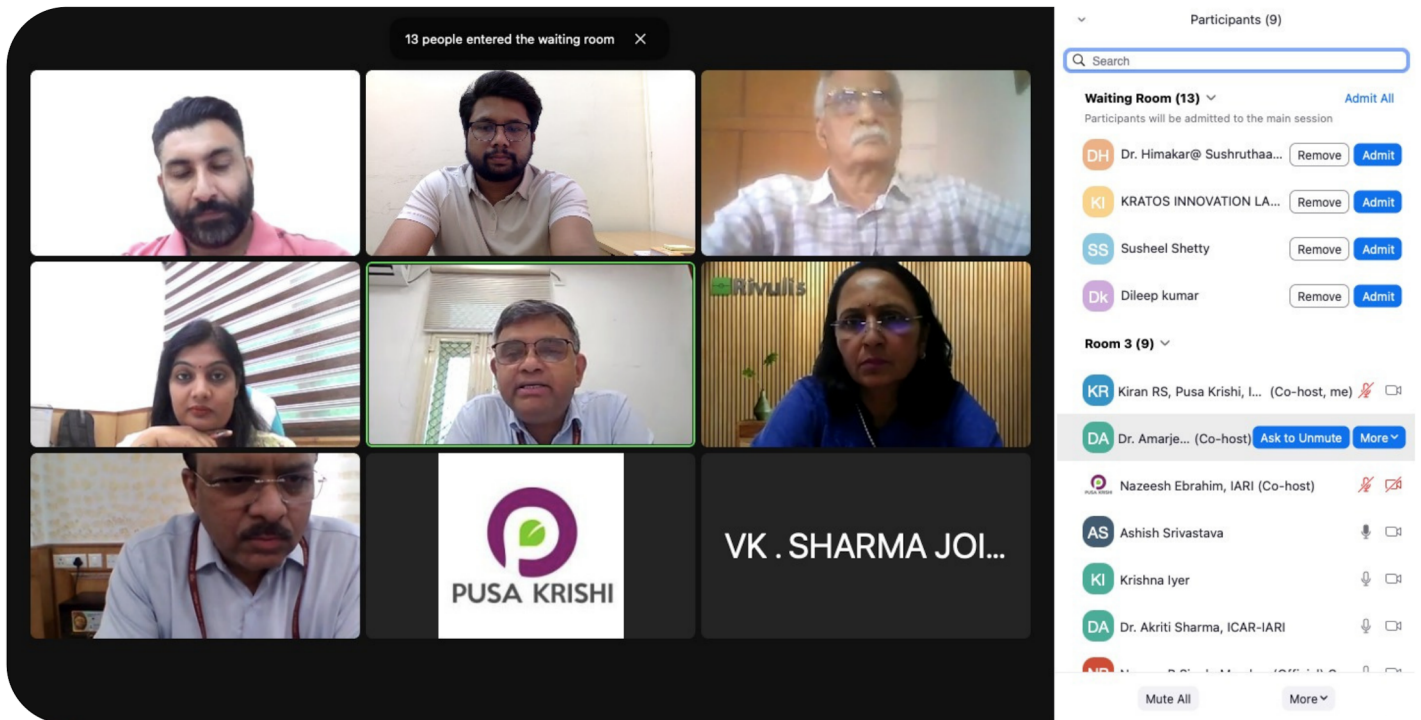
13 people entered the waiting room ✕

Rivulis

PUSA KRISHI

VK . SHARMA JOI...

Participants (9)

Search

Waiting Room (13)

Admit All

Participants will be admitted to the main session

DH Dr. Himakar@ Sushruthaa... Remove Admit

KI KRATOS INNOVATION LA... Remove Admit

SS Susheel Shetty Remove Admit

Dk Dileep kumar Remove Admit

Room 3 (9)

KR Kiran RS, Pusa Krishi, I... (Co-host, me)

DA Dr. Amarje... (Co-host) Ask to Unmute More

PUSA KRISHI Nazeesh Ebrahim, IARI (Co-host)

AS Ashish Srivastava

KI Krishna Iyer

DA Dr. Akriti Sharma, ICAR-IARI

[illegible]

Mute All

More